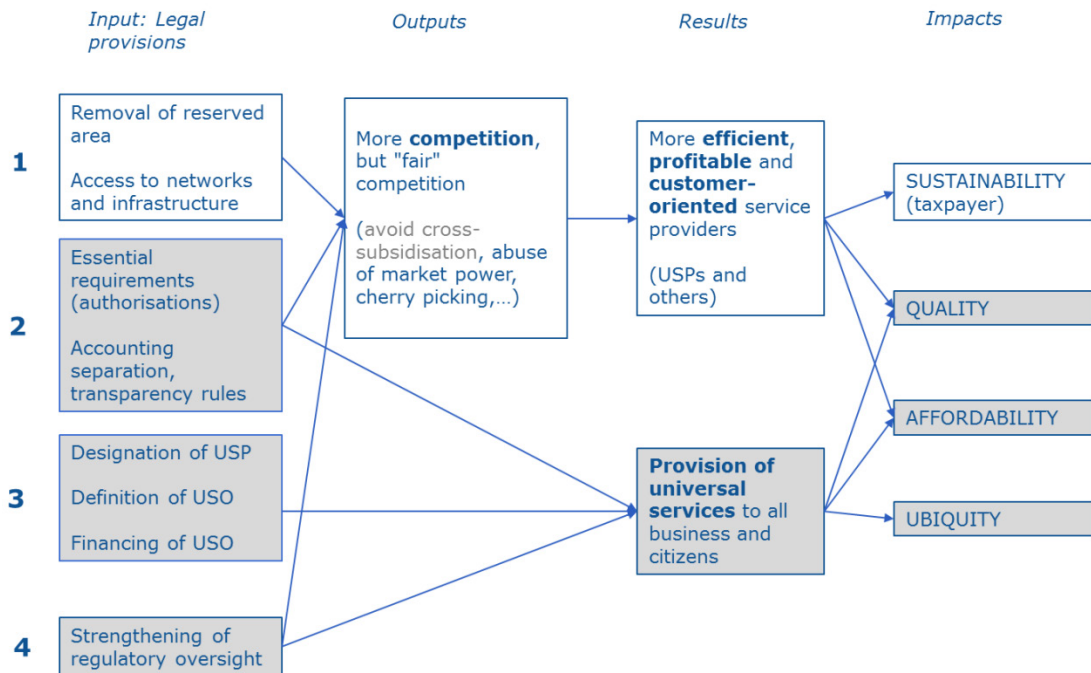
Input: Legal provisions

Outputs

Results

Impacts

1

Removal of reserved area

Access to networks and infrastructure

2

Essential requirements (authorisations)

Accounting separation, transparency rules

3

Designation of USP

Definition of USO

Financing of USO

4

Strengthening of regulatory oversight

More **competition**, but "fair" competition

(avoid cross-subsidisation, abuse of market power, cherry picking,...)

More **efficient**, **profitable** and **customer-oriented** service providers

(USPs and others)

**Provision of universal services** to all business and citizens

SUSTAINABILITY (taxpayer)

QUALITY

AFFORDABILITY

UBIQUITY